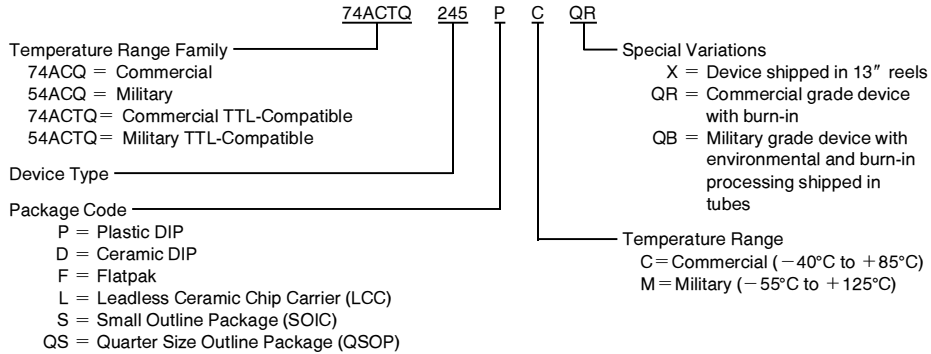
74ACTQ 245 P C QR

Temperature Range Family
74ACQ = Commercial
54ACQ = Military
74ACTQ = Commercial TTL-Compatible
54ACTQ = Military TTL-Compatible

Device Type

Package Code
P = Plastic DIP
D = Ceramic DIP
F = Flatpak
L = Leadless Ceramic Chip Carrier (LCC)
S = Small Outline Package (SOIC)
QS = Quarter Size Outline Package (QSOP)

Special Variations
X = Device shipped in 13″ reels
QR = Commercial grade device with burn-in
QB = Military grade device with environmental and burn-in processing shipped in tubes

Temperature Range
C = Commercial ($-40°C$ to $+85°C$)
M = Military ($-55°C$ to $+125°C$)